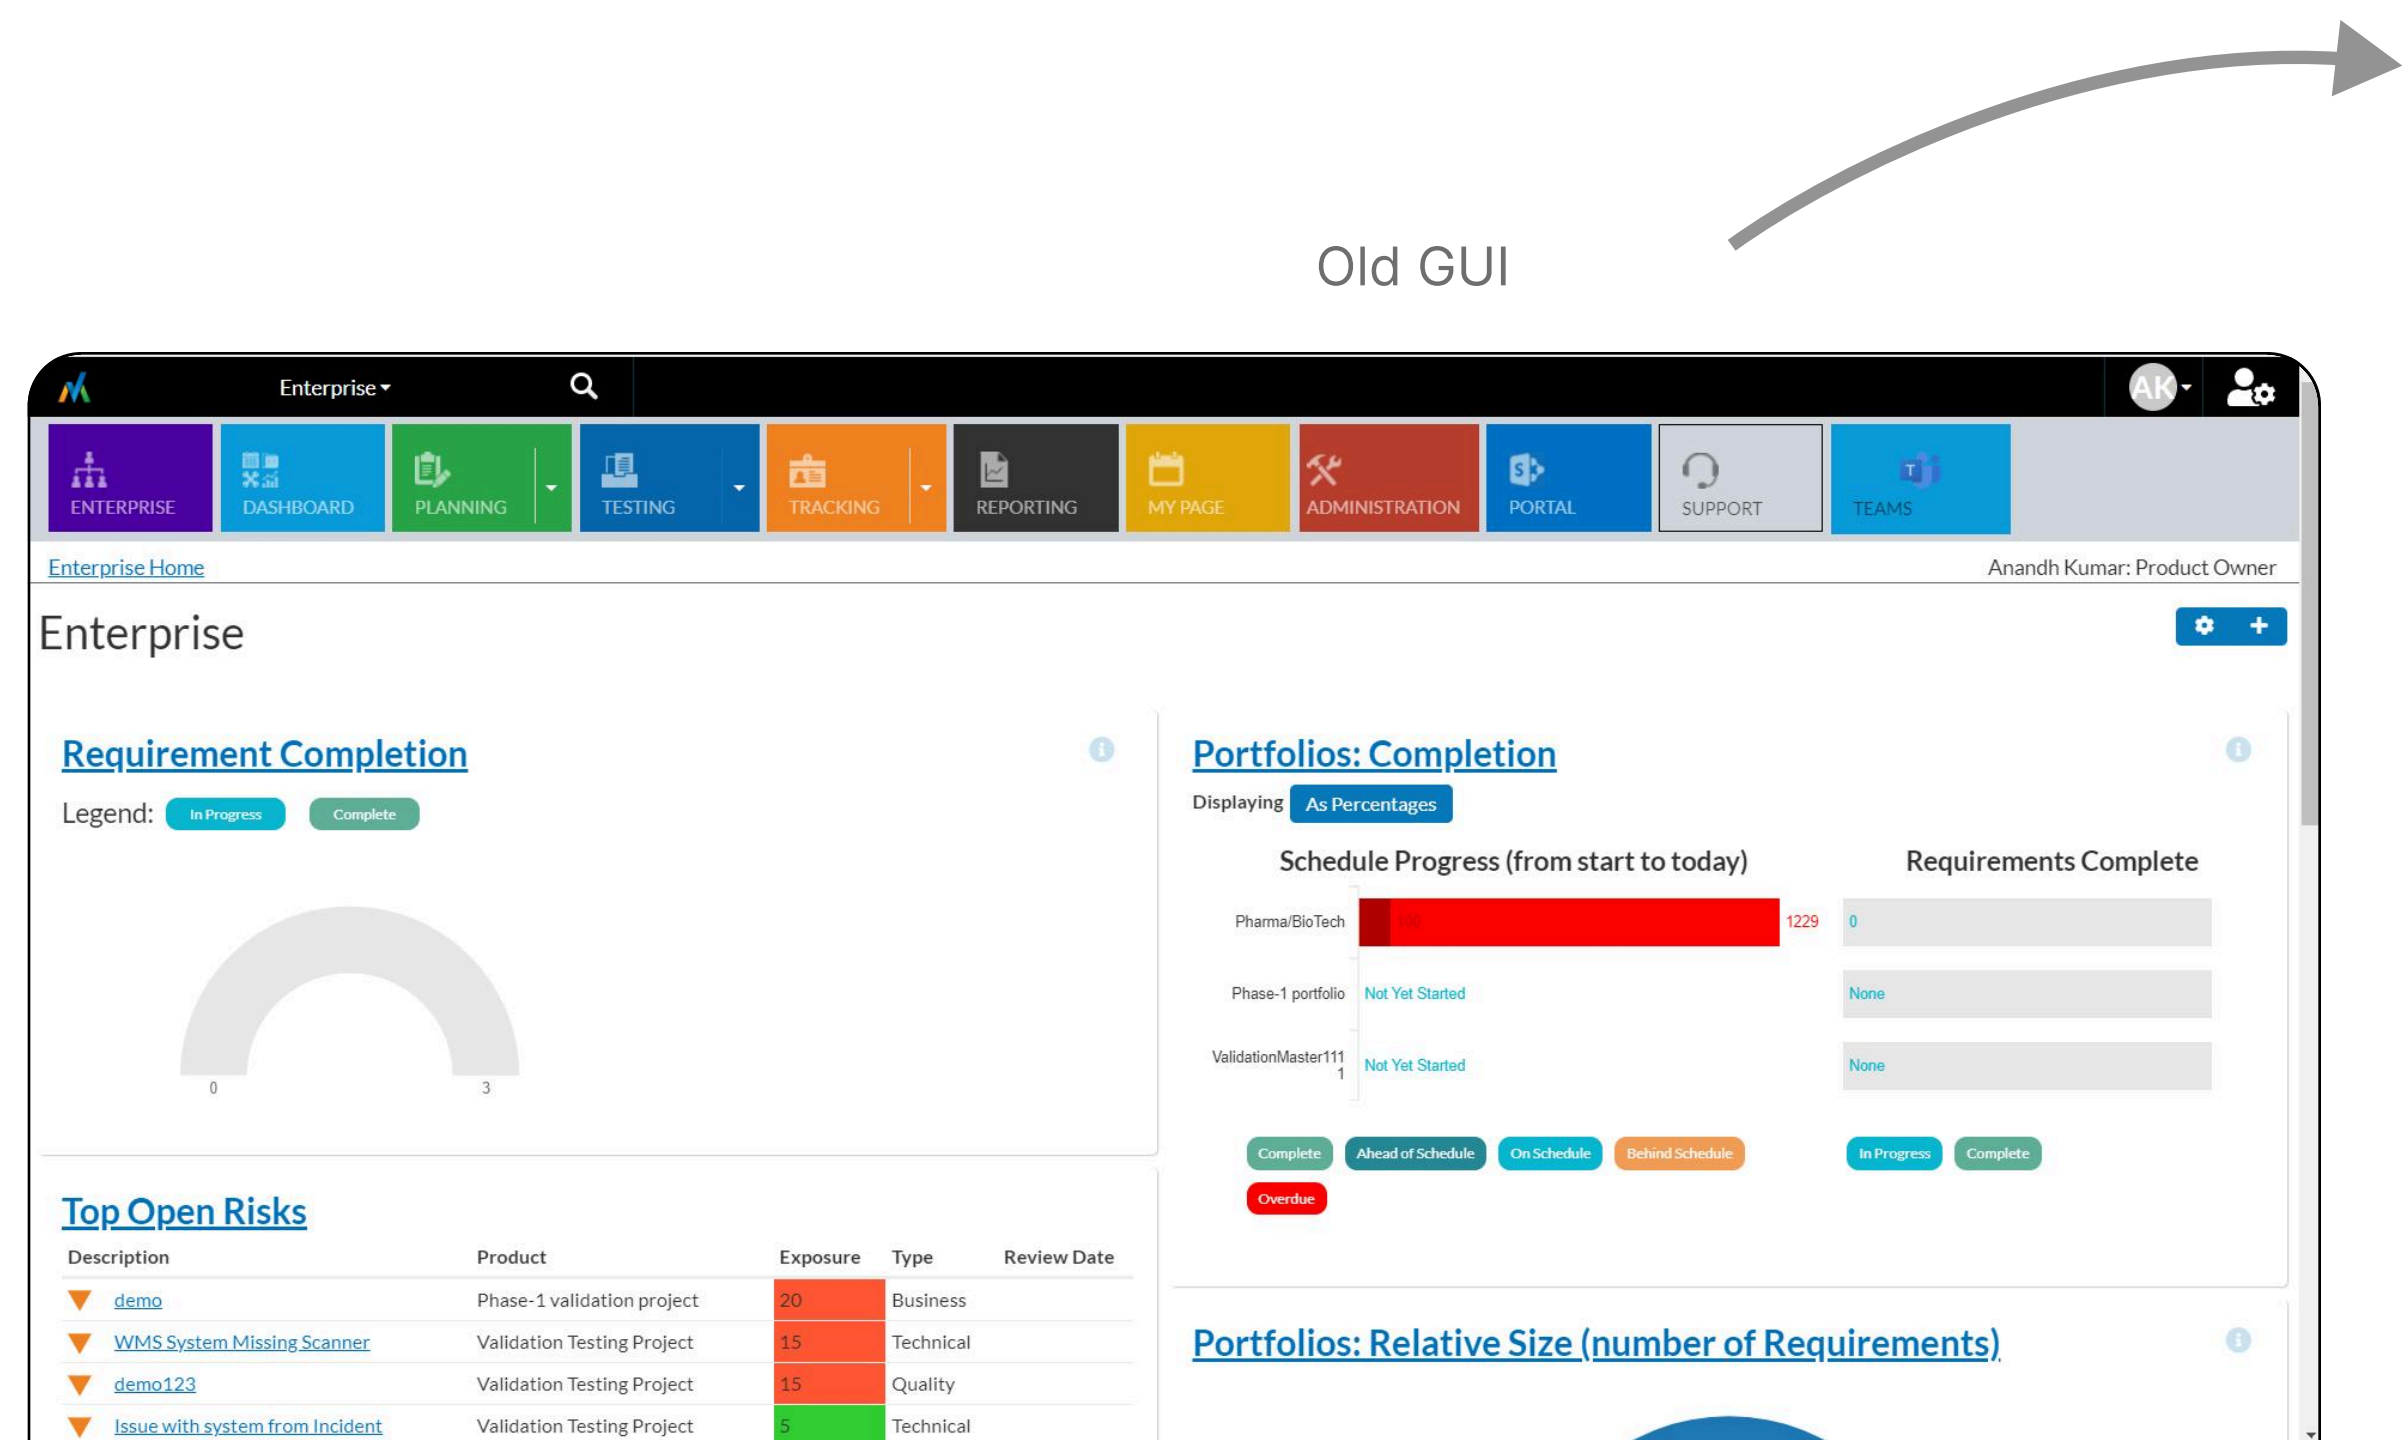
Old GUI

Enterprise ▾

AK

ENTERPRISE
DASHBOARD
PLANNING
TESTING
TRACKING
REPORTING
MY PAGE
ADMINISTRATION
PORTAL
SUPPORT
TEAMS

Enterprise Home

Anandh Kumar: Product Owner

Enterprise

Requirement Completion

Legend: In Progress Complete

0 3

Portfolios: Completion

Displaying As Percentages

Schedule Progress (from start to today)

Requirements Complete

Pharma/BioTech 100 1229 0

Phase-1 portfolio Not Yet Started None

ValidationMaster111 1 Not Yet Started None

Complete Ahead of Schedule On Schedule Behind Schedule Overdue

In Progress Complete

Top Open Risks

| Description | Product | Exposure | Type | Review Date |
|---|---|---|---|---|
| demo | Phase-1 validation project | 20 | Business | |
| WMS System Missing Scanner | Validation Testing Project | 15 | Technical | |
| demo123 | Validation Testing Project | 15 | Quality | |
| Issue with system from Incident | Validation Testing Project | 5 | Technical | |

Portfolios: Relative Size (number of Requirements)